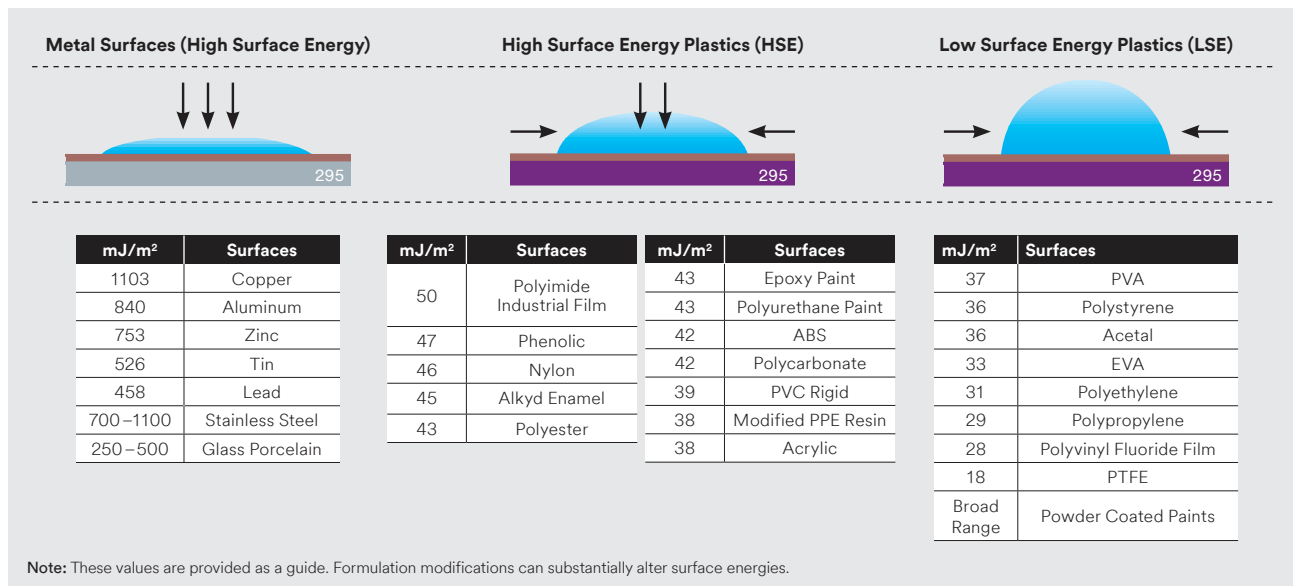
Metal Surfaces (High Surface Energy)

High Surface Energy Plastics (HSE)

Low Surface Energy Plastics (LSE)

295

295

295

| mJ/m² | Surfaces |
|---|---|
| 1103 | Copper |
| 840 | Aluminum |
| 753 | Zinc |
| 526 | Tin |
| 458 | Lead |
| 700 – 1100 | Stainless Steel |
| 250 – 500 | Glass Porcelain |

| mJ/m² | Surfaces |
|---|---|
| 50 | Polyimide Industrial Film |
| 47 | Phenolic |
| 46 | Nylon |
| 45 | Alkyd Enamel |
| 43 | Polyester |

| mJ/m² | Surfaces |
|---|---|
| 43 | Epoxy Paint |
| 43 | Polyurethane Paint |
| 42 | ABS |
| 42 | Polycarbonate |
| 39 | PVC Rigid |
| 38 | Modified PPE Resin |
| 38 | Acrylic |

| mJ/m² | Surfaces |
|---|---|
| 37 | PVA |
| 36 | Polystyrene |
| 36 | Acetal |
| 33 | EVA |
| 31 | Polyethylene |
| 29 | Polypropylene |
| 28 | Polyvinyl Fluoride Film |
| 18 | PTFE |
| Broad Range | Powder Coated Paints |

Note: These values are provided as a guide. Formulation modifications can substantially alter surface energies.